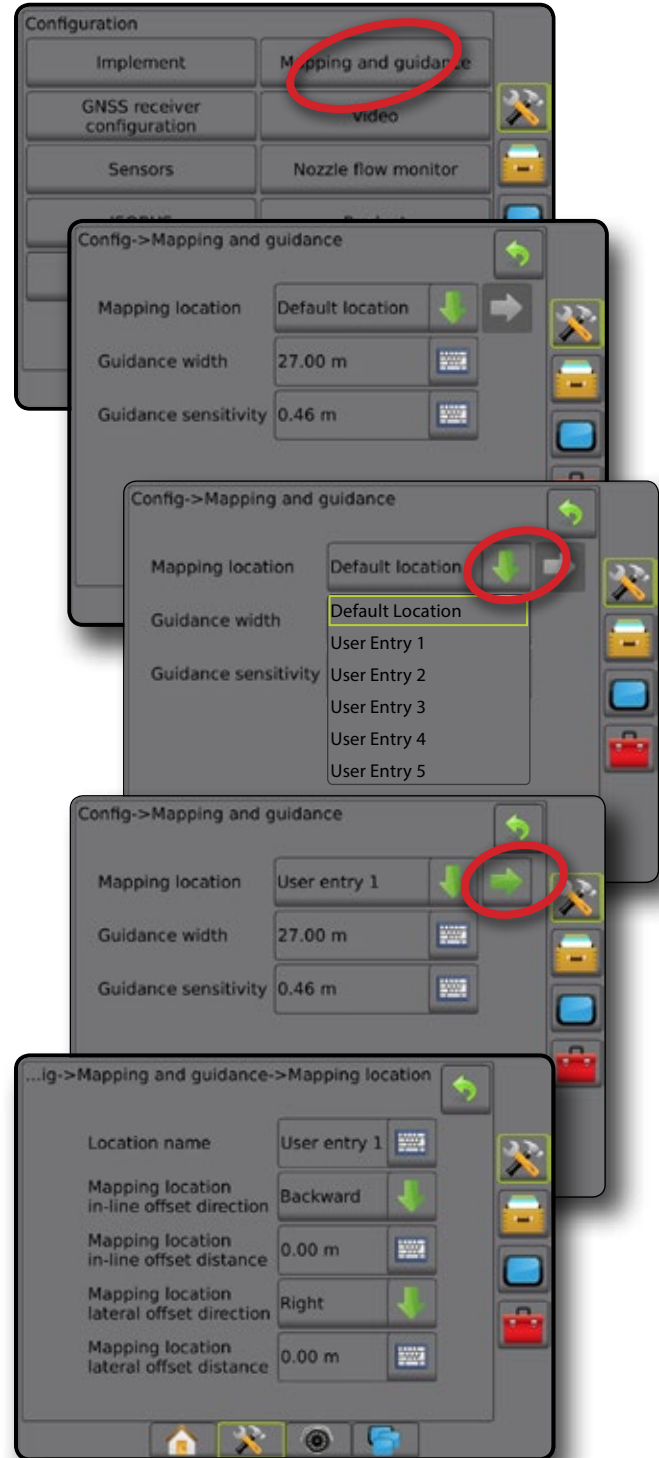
Configuration

Implement

Mapping and guidance

GNSS receiver configuration

Video

Sensors

Nozzle flow monitor

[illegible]

Config->Mapping and guidance

Mapping location

Default location

Guidance width

27.00 m

Guidance sensitivity

0.46 m

Config->Mapping and guidance

Mapping location

Default location

Guidance width

Guidance sensitivity

Default Location
User Entry 1
User Entry 2
User Entry 3
User Entry 4
User Entry 5

Config->Mapping and guidance

Mapping location

User entry 1

Guidance width

27.00 m

Guidance sensitivity

0.46 m

...ig->Mapping and guidance->Mapping location

Location name

User entry 1

Mapping location in-line offset direction

Backward

Mapping location in-line offset distance

0.00 m

Mapping location lateral offset direction

Right

Mapping location lateral offset distance

0.00 m